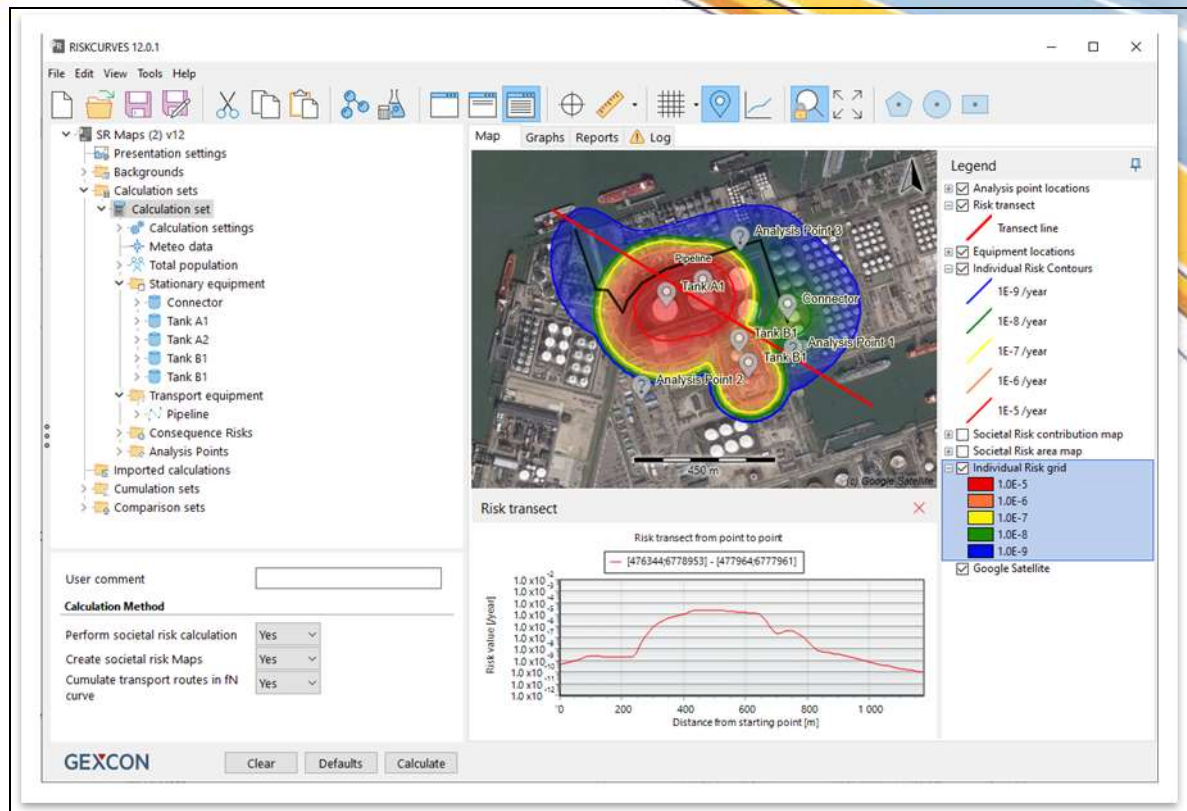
RISKCURVES 12.0.1

File Edit View Tools Help

SR Maps (2) v12
Presentation settings
Backgrounds
Calculation sets
Calculation set
Calculation settings
Meteo data
Total population
Stationary equipment
Connector
Tank A1
Tank A2
Tank B1
Tank B1
Transport equipment
Pipeline
Consequence Risks
Analysis Points
Imported calculations
Cumulation sets
Comparison sets

Map | Graphs | Reports | Log

Analysis Point 3
Pipeline
Tank A1
Connector
Tank B1
Analysis Point 1
Tank B1
Analysis Point 2
450 m
Google Satellite

Legend
Analysis point locations
Risk transect
Transect line
Equipment locations
Individual Risk Contours
1E-9 /year
1E-8 /year
1E-7 /year
1E-6 /year
1E-5 /year
Societal Risk contribution map
Societal Risk area map
Individual Risk grid
1.0E-5
1.0E-6
1.0E-7
1.0E-8
1.0E-9
Google Satellite

Risk transect

Risk transect from point to point
[476344;6778953] - [477964;6777961]

$1.0\times10^{-2}$
$1.0\times10^{-3}$
$1.0\times10^{-4}$
$1.0\times10^{-5}$
$1.0\times10^{-6}$
$1.0\times10^{-7}$
$1.0\times10^{-8}$
$1.0\times10^{-9}$
$1.0\times10^{-10}$
$1.0\times10^{-11}$
$1.0\times10^{-12}$
Risk value [/year]
0 200 400 600 800 1 000
Distance from starting point [m]

User comment
Calculation Method
Perform societal risk calculation Yes
Create societal risk Maps Yes
Cumulate transport routes in fN curve Yes

GEXCON
Clear Defaults Calculate